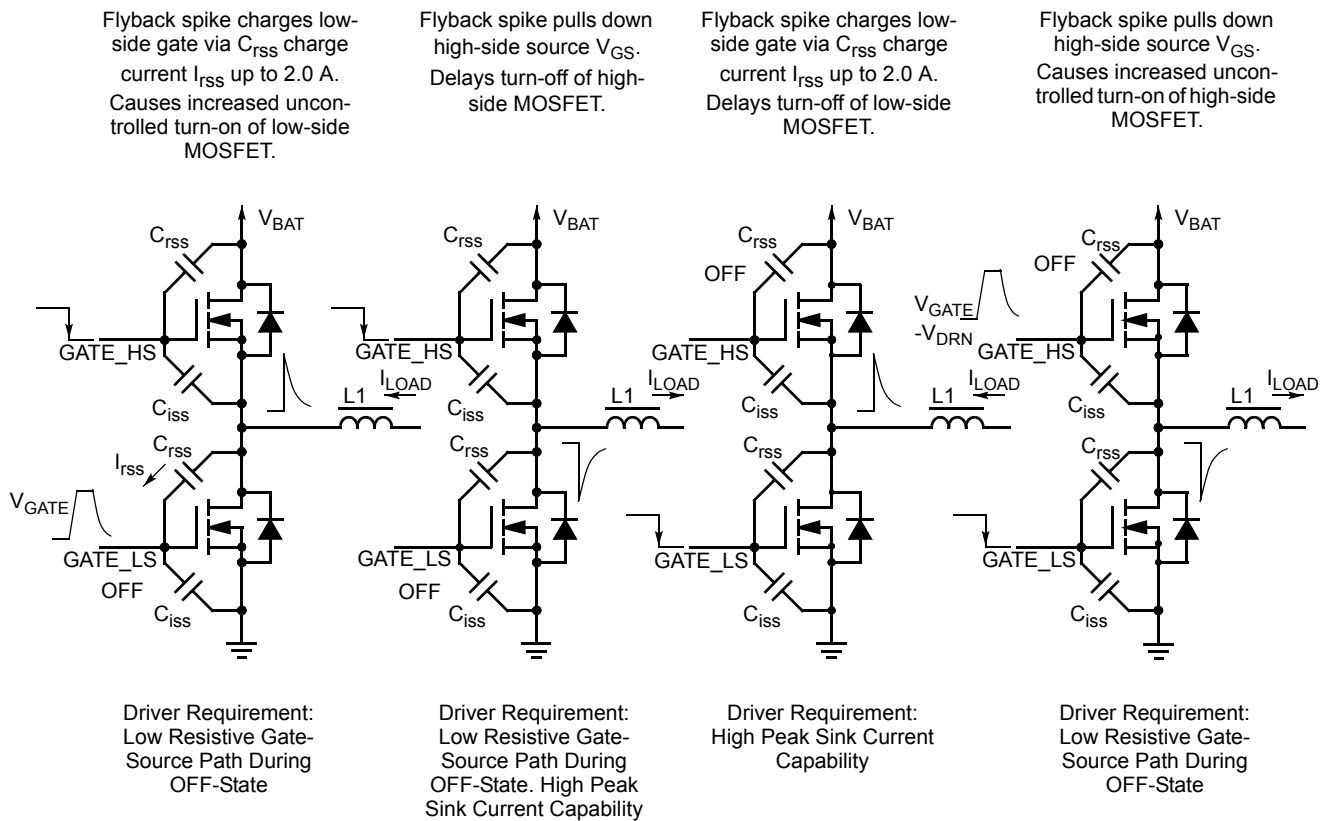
Flyback spike charges low-side gate via $C_{rss}$ charge current $I_{rss}$ up to 2.0 A. Causes increased uncontrolled turn-on of low-side MOSFET.

Flyback spike pulls down high-side source $V_{GS}$. Delays turn-off of high-side MOSFET.

Flyback spike charges low-side gate via $C_{rss}$ charge current $I_{rss}$ up to 2.0 A. Delays turn-off of low-side MOSFET.

Flyback spike pulls down high-side source $V_{GS}$. Causes increased uncontrolled turn-on of high-side MOSFET.

$V_{BAT}$
$C_{rss}$
GATE_HS
$C_{iss}$
L1
$I_{LOAD}$
$C_{rss}$
$I_{rss}$
$V_{GATE}$
GATE_LS
OFF
$C_{iss}$

$V_{BAT}$
$C_{rss}$
GATE_HS
$C_{iss}$
L1
$I_{LOAD}$
$C_{rss}$
GATE_LS
OFF
$C_{iss}$

$V_{BAT}$
$C_{rss}$
OFF
GATE_HS
$C_{iss}$
L1
$I_{LOAD}$
$C_{rss}$
GATE_LS
$C_{iss}$

$V_{GATE}$
$-V_{DRN}$
$V_{BAT}$
$C_{rss}$
OFF
GATE_HS
$C_{iss}$
L1
$I_{LOAD}$
$C_{rss}$
GATE_LS
$C_{iss}$

Driver Requirement: Low Resistive Gate-Source Path During OFF-State

Driver Requirement: Low Resistive Gate-Source Path During OFF-State. High Peak Sink Current Capability

Driver Requirement: High Peak Sink Current Capability

Driver Requirement: Low Resistive Gate-Source Path During OFF-State